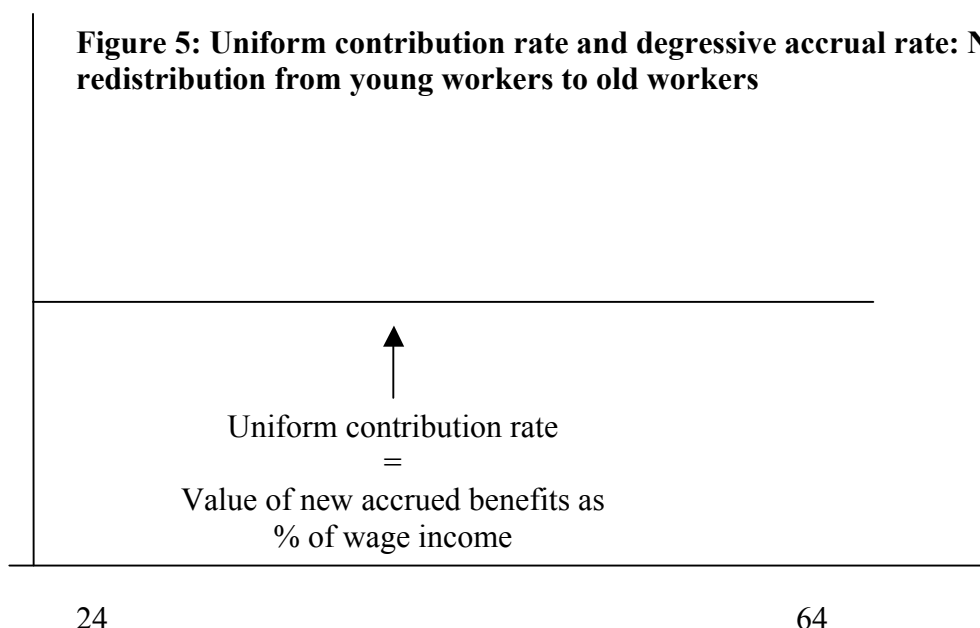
**Figure 5: Uniform contribution rate and degressive accrual rate: N redistribution from young workers to old workers**

Uniform contribution rate
=
Value of new accrued benefits as % of wage income

24

64